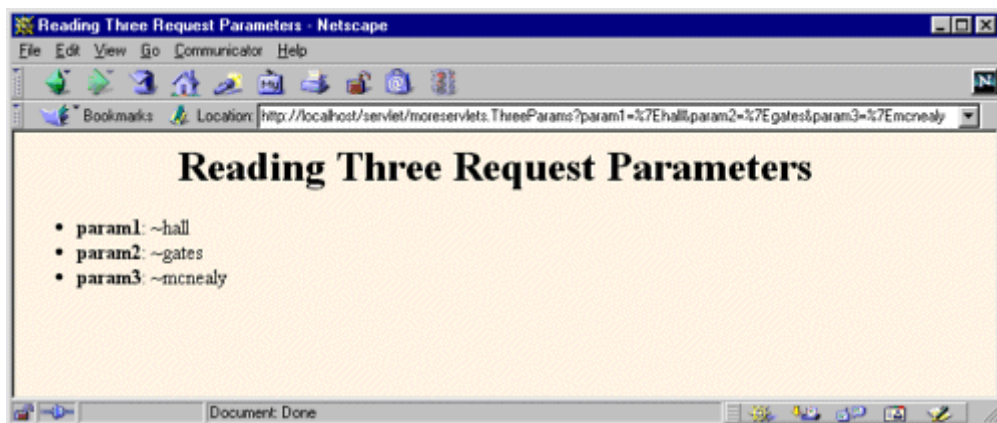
Reading Three Request Parameters - Netscape

File Edit View Go Communicator Help

Bookmarks Location: http://localhost/servlet/moreservlets.ThreeParams?param1=%7Ehall&param2=%7Egates&param3=%7Emcnealy

Reading Three Request Parameters

- **param1**: ~hall
- **param2**: ~gates
- **param3**: ~mcnealy

Document: Done